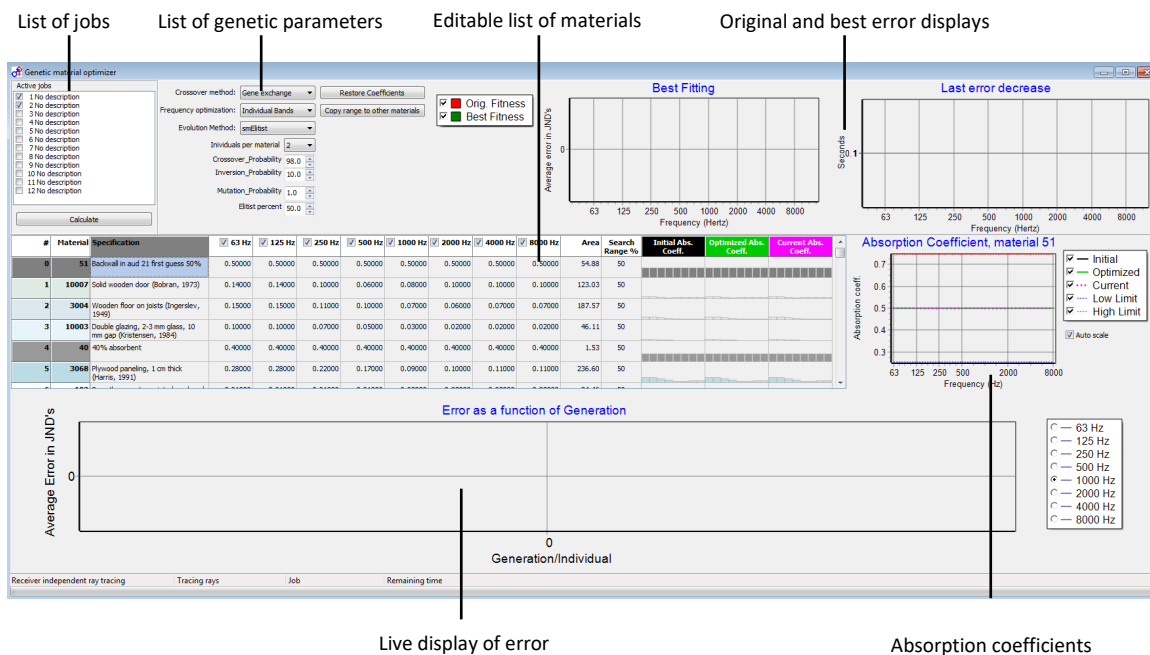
List of jobs
List of genetic parameters
Editable list of materials
Original and best error displays

Genetic material optimizer

Active jobs
1 No description
2 No description
3 No description
4 No description
5 No description
6 No description
7 No description
8 No description
9 No description
10 No description
11 No description
12 No description

Calculate

Crossover method: Gene exchange
Frequency optimization: Individual Bands
Evolution Method: smElitist
Inividuals per material 2
Crossover_Probability 98.0
Inversion_Probability 10.0
Mutation_Probability 1.0
Elitist percent 50.0

Restore Coefficients
Copy range to other materials

Orig. Fitness
Best Fitness

Best Fitting
Average error in JND's
0
63 125 250 500 1000 2000 4000 8000
Frequency (Hertz)

Last error decrease
Seconds
1
63 125 250 500 1000 2000 4000 8000
Frequency (Hertz)

| # | Material | Specification | 63 Hz | 125 Hz | 250 Hz | 500 Hz | 1000 Hz | 2000 Hz | 4000 Hz | 8000 Hz | Area | Search Range % | Initial Abs. Coeff. | Optimized Abs. Coeff. | Current Abs. Coeff. |
|---|---|---|---|---|---|---|---|---|---|---|---|---|---|---|---|
| 0 | 51 | Backwall in aud 21 first guess 50% | 0.50000 | 0.50000 | 0.50000 | 0.50000 | 0.50000 | 0.50000 | 0.50000 | 0.50000 | 54.88 | 50 | | | |
| 1 | 10007 | Solid wooden door (Bobran, 1973) | 0.14000 | 0.14000 | 0.10000 | 0.06000 | 0.08000 | 0.10000 | 0.10000 | 0.10000 | 123.03 | 50 | | | |
| 2 | 3004 | Wooden floor on joists (Ingerslev, 1949) | 0.15000 | 0.15000 | 0.11000 | 0.10000 | 0.07000 | 0.06000 | 0.07000 | 0.07000 | 187.57 | 50 | | | |
| 3 | 10003 | Double glazing, 2-3 mm glass, 10 mm gap (Kristensen, 1984) | 0.10000 | 0.10000 | 0.07000 | 0.05000 | 0.03000 | 0.02000 | 0.02000 | 0.02000 | 46.11 | 50 | | | |
| 4 | 40 | 40% absorbent | 0.40000 | 0.40000 | 0.40000 | 0.40000 | 0.40000 | 0.40000 | 0.40000 | 0.40000 | 1.53 | 50 | | | |
| 5 | 3068 | Plywood paneling, 1 cm thick (Harris, 1991) | 0.28000 | 0.28000 | 0.22000 | 0.17000 | 0.09000 | 0.10000 | 0.11000 | 0.11000 | 236.60 | 50 | | | |

Absorption Coefficient, material 51
Absorption coeff.
0.7 0.6 0.5 0.4 0.3
63 125 250 500 2000 8000
Frequency (Hz)
Initial
Optimized
Current
Low Limit
High Limit
Auto scale

Error as a function of Generation
Average Error in JND's
0
0
Generation/Individual

63 Hz
125 Hz
250 Hz
500 Hz
1000 Hz
2000 Hz
4000 Hz
8000 Hz

Receiver independent ray tracing | Tracing rays | Job | Remaining time

Live display of error
Absorption coefficients